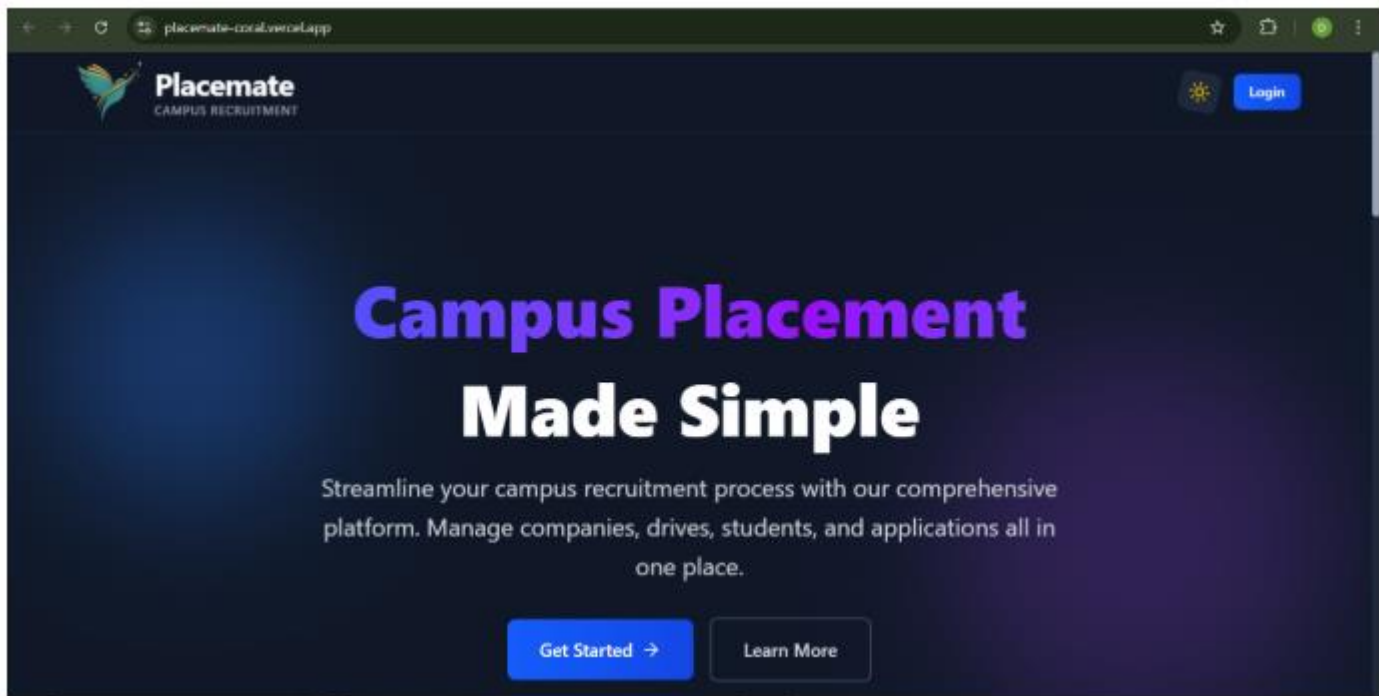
placemate-coral.vercel.app

Placemate
CAMPUS RECRUITMENT

Login

Campus Placement
Made Simple

Streamline your campus recruitment process with our comprehensive platform. Manage companies, drives, students, and applications all in one place.

Get Started →

Learn More